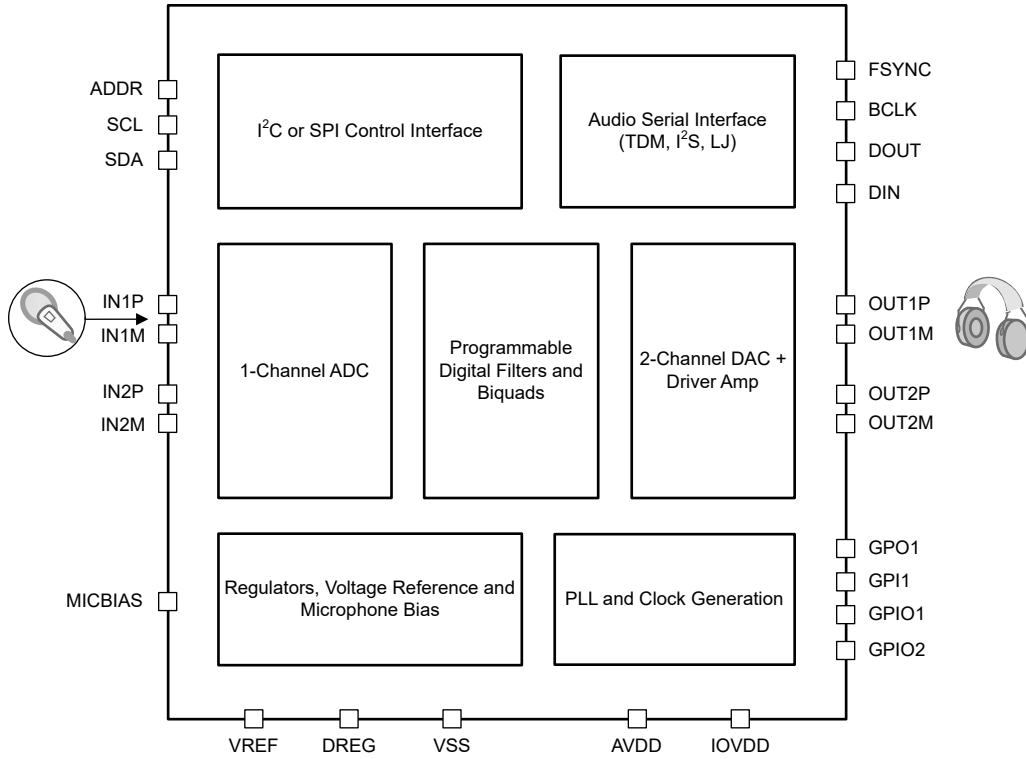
ADDR
SCL
SDA

$I^2C$ or SPI Control Interface

Audio Serial Interface (TDM, $I^2S$, LJ)

FSYNC
BCLK
DOUT
DIN

IN1P
IN1M
IN2P
IN2M

1-Channel ADC

Programmable Digital Filters and Biquads

2-Channel DAC + Driver Amp

OUT1P
OUT1M
OUT2P
OUT2M

MICBIAS

Regulators, Voltage Reference and Microphone Bias

PLL and Clock Generation

GPO1
GPI1
GPIO1
GPIO2

VREF
DREG
VSS
AVDD
IOVDD